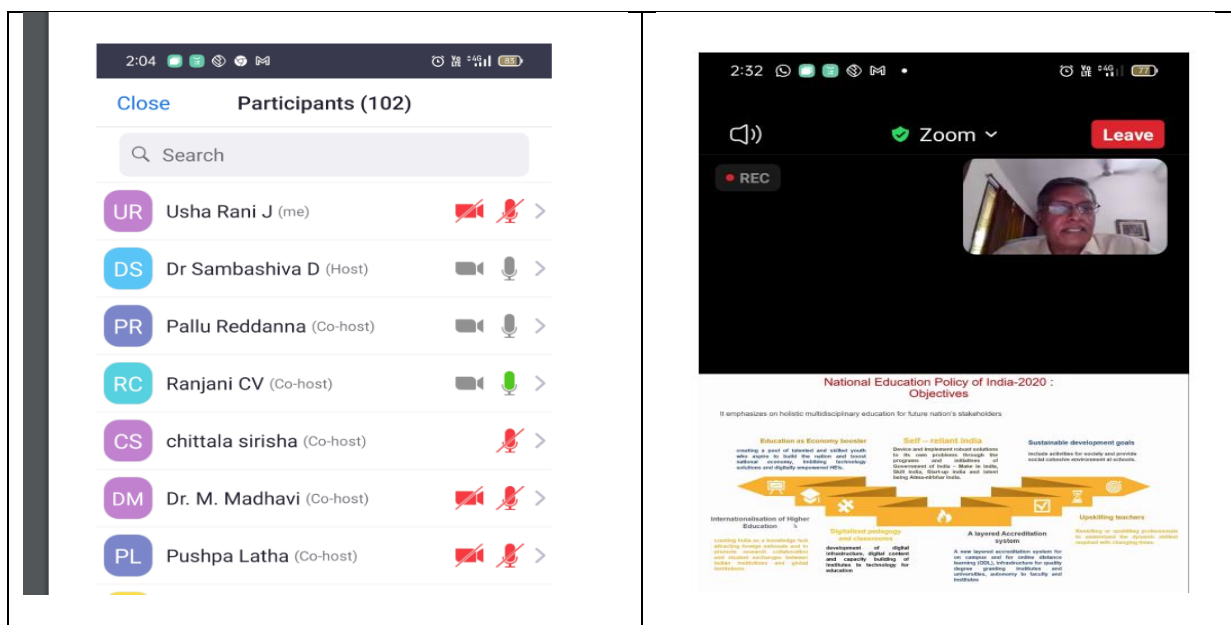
2:04

Close Participants (102)

Search

UR Usha Rani J (me)

DS Dr Sambashiva D (Host)

PR Pallu Reddanna (Co-host)

RC Ranjani CV (Co-host)

CS chittala sirisha (Co-host)

DM Dr. M. Madhavi (Co-host)

PL Pushpa Latha (Co-host)

2:32

Zoom

Leave

REC

National Education Policy of India-2020 : Objectives

It emphasizes on holistic multidisciplinary education for future nation's stakeholders

Education as Economy booster

creating a pool of talented and skilled youth who aspire to build the nation and boost national economy, imbibing technology solutions and digitally empowered HEIs.

Self – reliant India

Device and implement robust solutions to its own problems through the programs and initiatives of Government of India – Make in India, Skill India, Start-up India and latest being Atma-nirbhar India.

Sustainable development goals

Include activities for society and provide social cohesive environment at schools.

Internationalisation of Higher Education

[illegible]

Digitalized pedagogy and classrooms

development of digital infrastructure, digital content and capacity building of institutes to technology for education

A layered Accreditation system

A new layered accreditation system for on campus and for online distance learning (ODL), infrastructure for quality degree granting institutes and universities, autonomy to faculty and institutes

Upskilling teachers

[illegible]